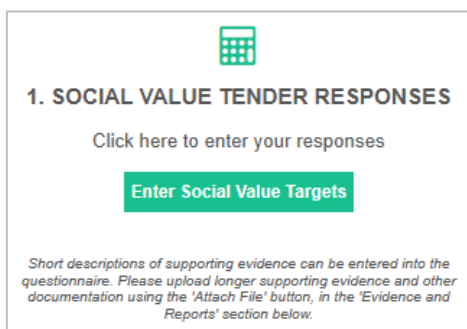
1. SOCIAL VALUE TENDER RESPONSES

Click here to enter your responses

Enter Social Value Targets

Short descriptions of supporting evidence can be entered into the questionnaire. Please upload longer supporting evidence and other documentation using the 'Attach File' button, in the 'Evidence and Reports' section below.